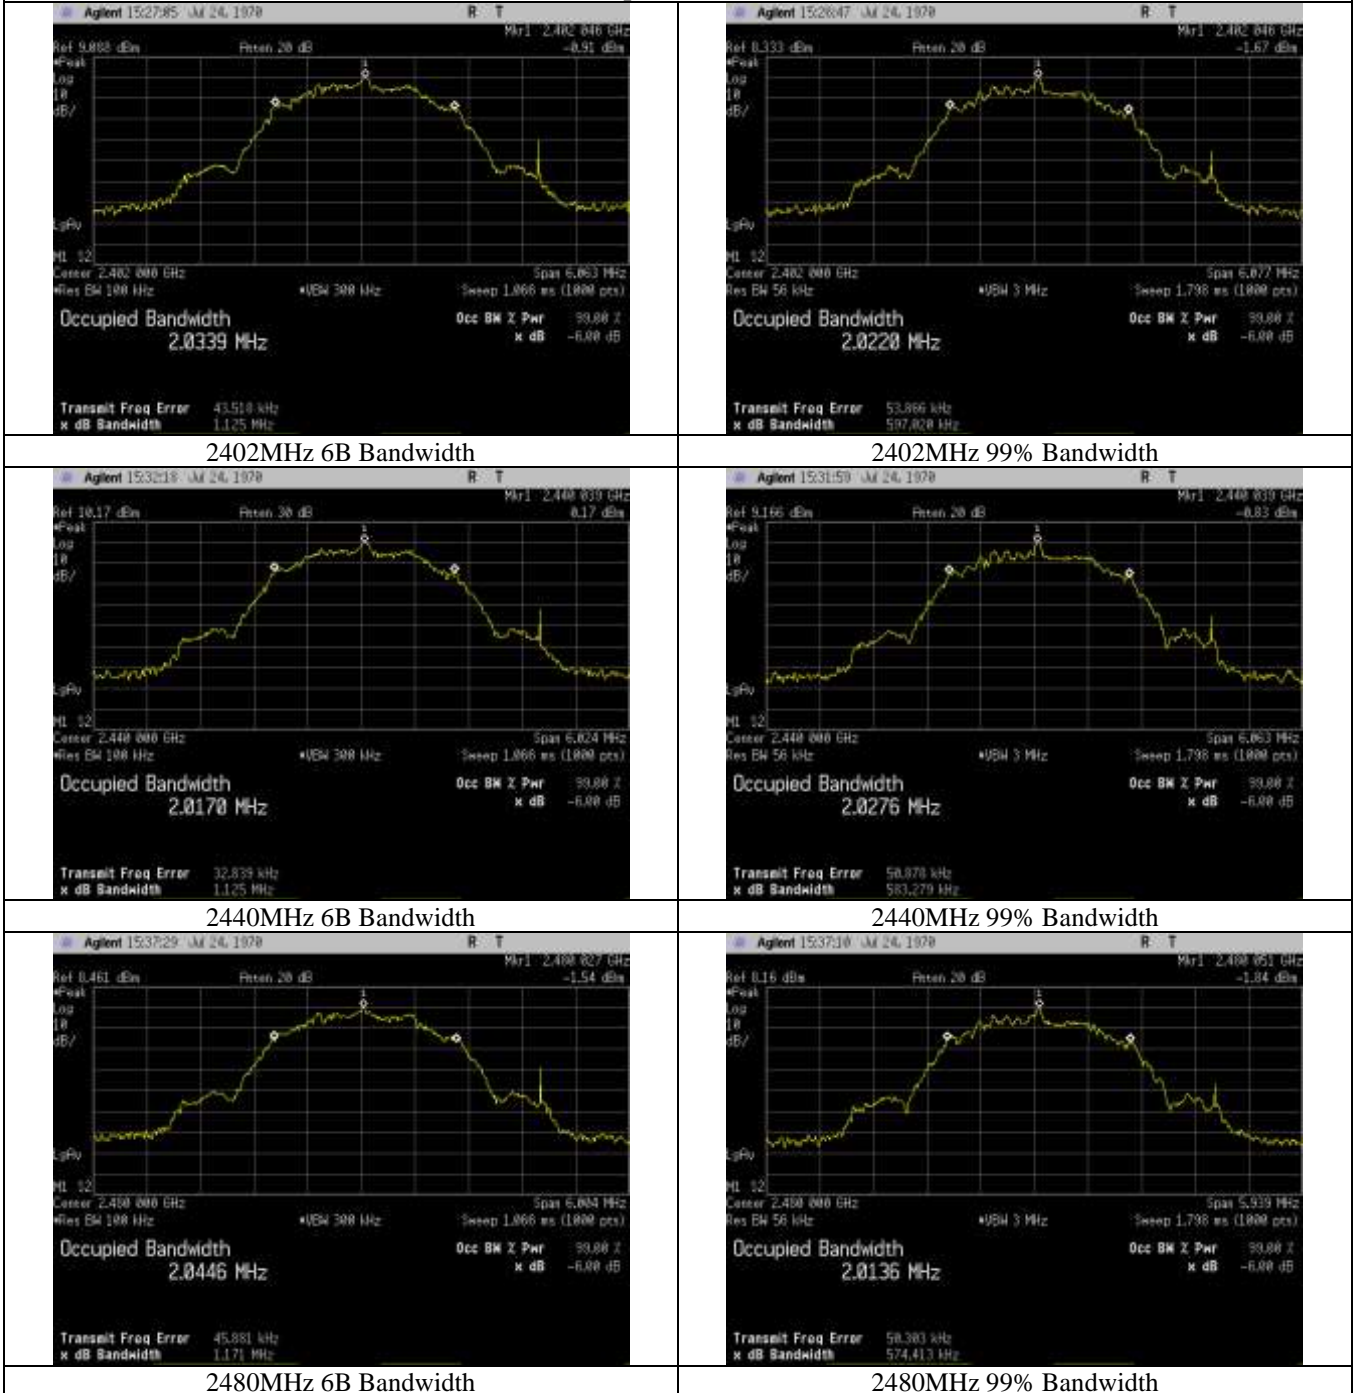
| | |
|---|---|
| Agilent 15:27:05 Jul 24, 1970 R T Mkr1 2.402 046 GHz Ref 9.088 dBm Atten 20 dB -0.91 dBm #Peak Log 10 dB/ LgAv M1 S2 Center 2.402 000 GHz Span 6.063 MHz #Res BW 100 kHz #VBW 300 kHz Sweep 1.066 ms (1000 pts) Occupied Bandwidth 2.0339 MHz Occ BW % Pwr 99.00 % x dB -6.00 dB Transmit Freq Error 43.510 kHz x dB Bandwidth 1.125 MHz | Agilent 15:26:47 Jul 24, 1970 R T Mkr1 2.402 046 GHz Ref 8.333 dBm Atten 20 dB -1.67 dBm #Peak Log 10 dB/ LgAv M1 S2 Center 2.402 000 GHz Span 6.077 MHz Res BW 56 kHz #VBW 3 MHz Sweep 1.798 ms (1000 pts) Occupied Bandwidth 2.0220 MHz Occ BW % Pwr 99.00 % x dB -6.00 dB Transmit Freq Error 53.866 kHz x dB Bandwidth 597.020 kHz |
| 2402MHz 6B Bandwidth | 2402MHz 99% Bandwidth |
| Agilent 15:32:18 Jul 24, 1970 R T Mkr1 2.440 039 GHz Ref 10.17 dBm Atten 30 dB 0.17 dBm #Peak Log 10 dB/ LgAv M1 S2 Center 2.440 000 GHz Span 6.024 MHz #Res BW 100 kHz #VBW 300 kHz Sweep 1.066 ms (1000 pts) Occupied Bandwidth 2.0170 MHz Occ BW % Pwr 99.00 % x dB -6.00 dB Transmit Freq Error 32.839 kHz x dB Bandwidth 1.125 MHz | Agilent 15:31:59 Jul 24, 1970 R T Mkr1 2.440 039 GHz Ref 9.166 dBm Atten 20 dB -0.83 dBm #Peak Log 10 dB/ LgAv M1 S2 Center 2.440 000 GHz Span 6.063 MHz Res BW 56 kHz #VBW 3 MHz Sweep 1.798 ms (1000 pts) Occupied Bandwidth 2.0276 MHz Occ BW % Pwr 99.00 % x dB -6.00 dB Transmit Freq Error 50.070 kHz x dB Bandwidth 583.279 kHz |
| 2440MHz 6B Bandwidth | 2440MHz 99% Bandwidth |
| Agilent 15:37:29 Jul 24, 1970 R T Mkr1 2.480 027 GHz Ref 8.461 dBm Atten 20 dB -1.54 dBm #Peak Log 10 dB/ LgAv M1 S2 Center 2.480 000 GHz Span 6.004 MHz #Res BW 100 kHz #VBW 300 kHz Sweep 1.066 ms (1000 pts) Occupied Bandwidth 2.0446 MHz Occ BW % Pwr 99.00 % x dB -6.00 dB Transmit Freq Error 45.881 kHz x dB Bandwidth 1.171 MHz | Agilent 15:37:10 Jul 24, 1970 R T Mkr1 2.480 051 GHz Ref 8.16 dBm Atten 20 dB -1.84 dBm #Peak Log 10 dB/ LgAv M1 S2 Center 2.480 000 GHz Span 5.939 MHz Res BW 56 kHz #VBW 3 MHz Sweep 1.798 ms (1000 pts) Occupied Bandwidth 2.0136 MHz Occ BW % Pwr 99.00 % x dB -6.00 dB Transmit Freq Error 50.303 kHz x dB Bandwidth 574.413 kHz |
| 2480MHz 6B Bandwidth | 2480MHz 99% Bandwidth |